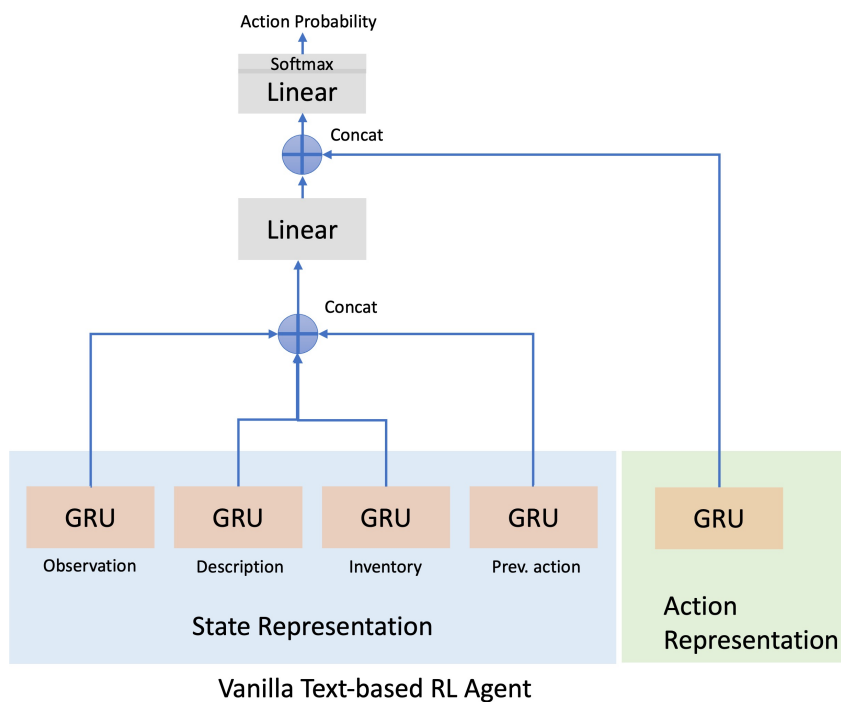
Action Probability

Softmax

Linear

Concat

Linear

Concat

GRU

Observation

GRU

Description

GRU

Inventory

GRU

Prev. action

State Representation

GRU

Action Representation

Vanilla Text-based RL Agent